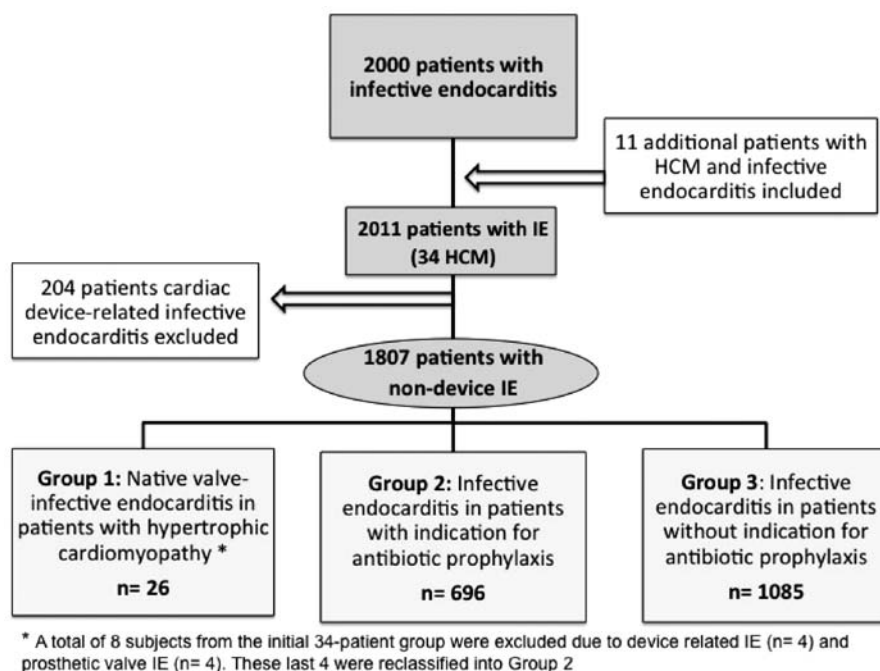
2000 patients with infective endocarditis

11 additional patients with HCM and infective endocarditis included

2011 patients with IE (34 HCM)

204 patients cardiac device-related infective endocarditis excluded

1807 patients with non-device IE

Group 1: Native valve-infective endocarditis in patients with hypertrophic cardiomyopathy *

n= 26

Group 2: Infective endocarditis in patients with indication for antibiotic prophylaxis

n= 696

Group 3: Infective endocarditis in patients without indication for antibiotic prophylaxis

n= 1085

* A total of 8 subjects from the initial 34-patient group were excluded due to device related IE (n= 4) and prosthetic valve IE (n= 4). These last 4 were reclassified into Group 2